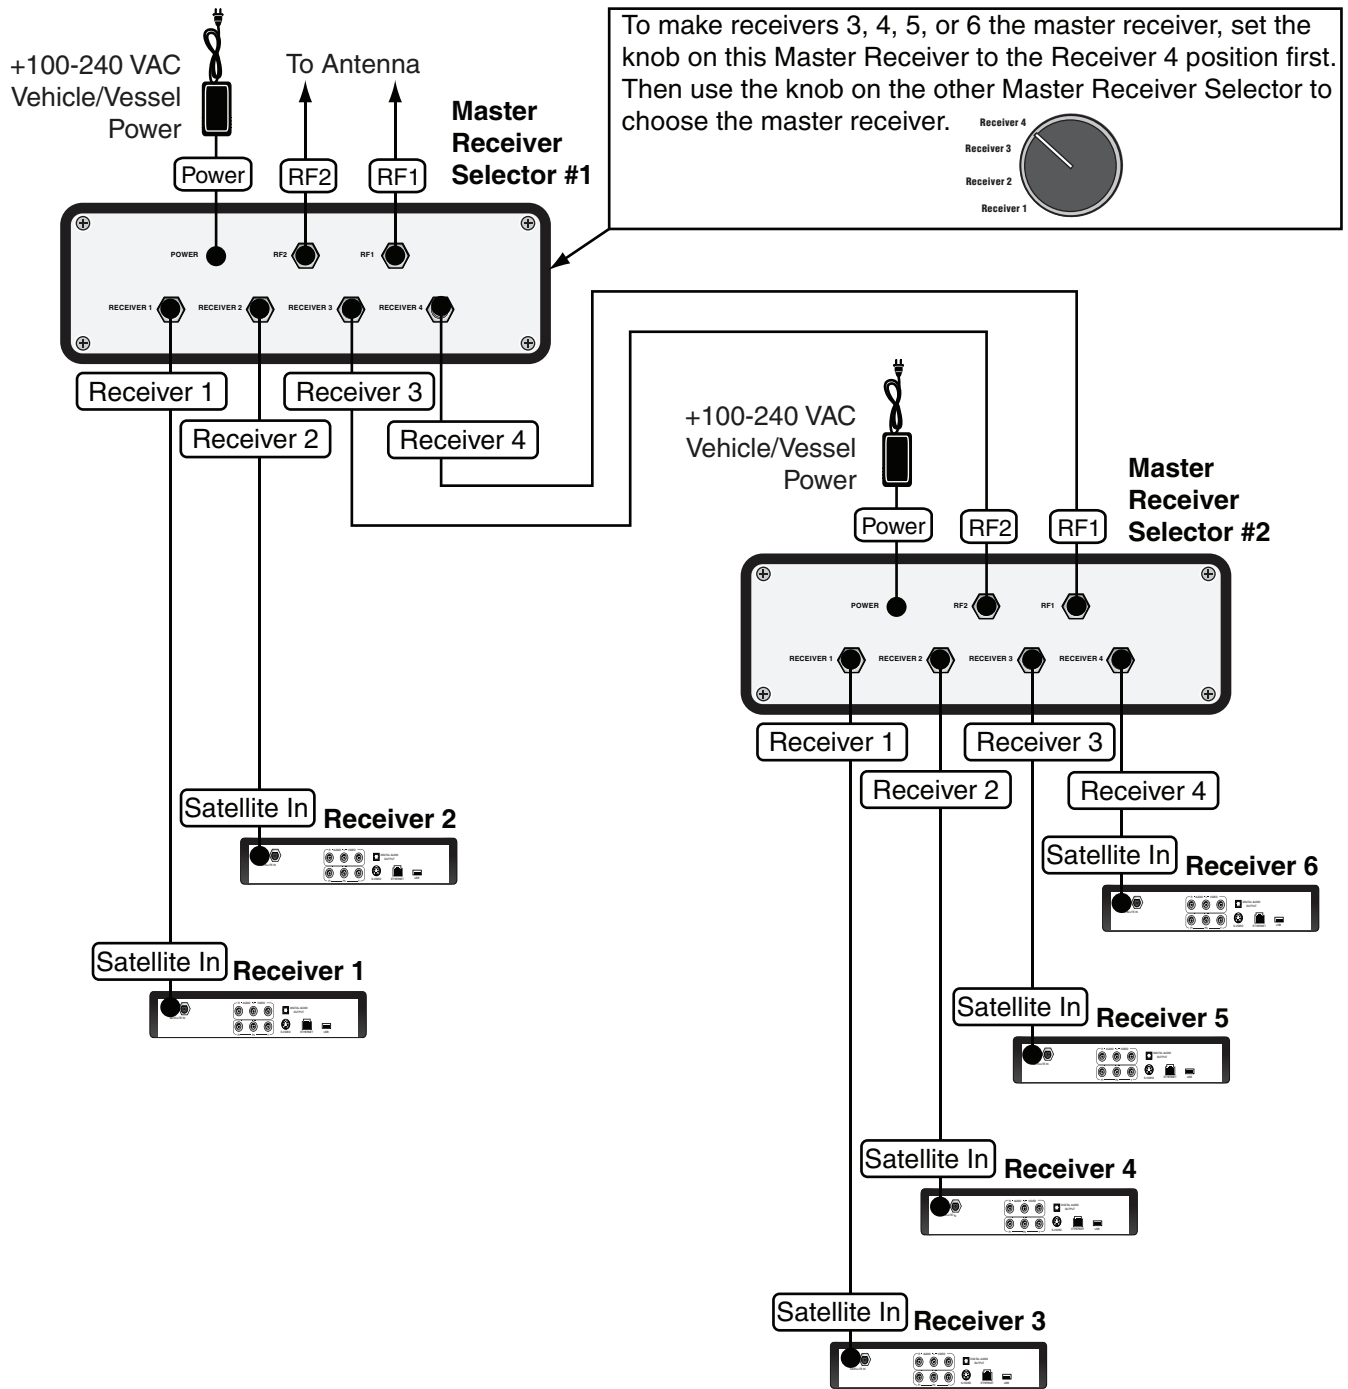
+100-240 VAC
Vehicle/Vessel
Power

To Antenna

Master
Receiver
Selector #1

To make receivers 3, 4, 5, or 6 the master receiver, set the knob on this Master Receiver to the Receiver 4 position first. Then use the knob on the other Master Receiver Selector to choose the master receiver.

Receiver 4
Receiver 3
Receiver 2
Receiver 1

Power
RF2
RF1

POWER
RF2
RF1
RECEIVER 1
RECEIVER 2
RECEIVER 3
RECEIVER 4

Receiver 1
Receiver 2
Receiver 3
Receiver 4

+100-240 VAC
Vehicle/Vessel
Power

Master
Receiver
Selector #2

Power
RF2
RF1

POWER
RF2
RF1
RECEIVER 1
RECEIVER 2
RECEIVER 3
RECEIVER 4

Receiver 1
Receiver 2
Receiver 3
Receiver 4

Satellite In
Receiver 2

Satellite In
Receiver 1

Satellite In
Receiver 6

Satellite In
Receiver 5

Satellite In
Receiver 4

Satellite In
Receiver 3